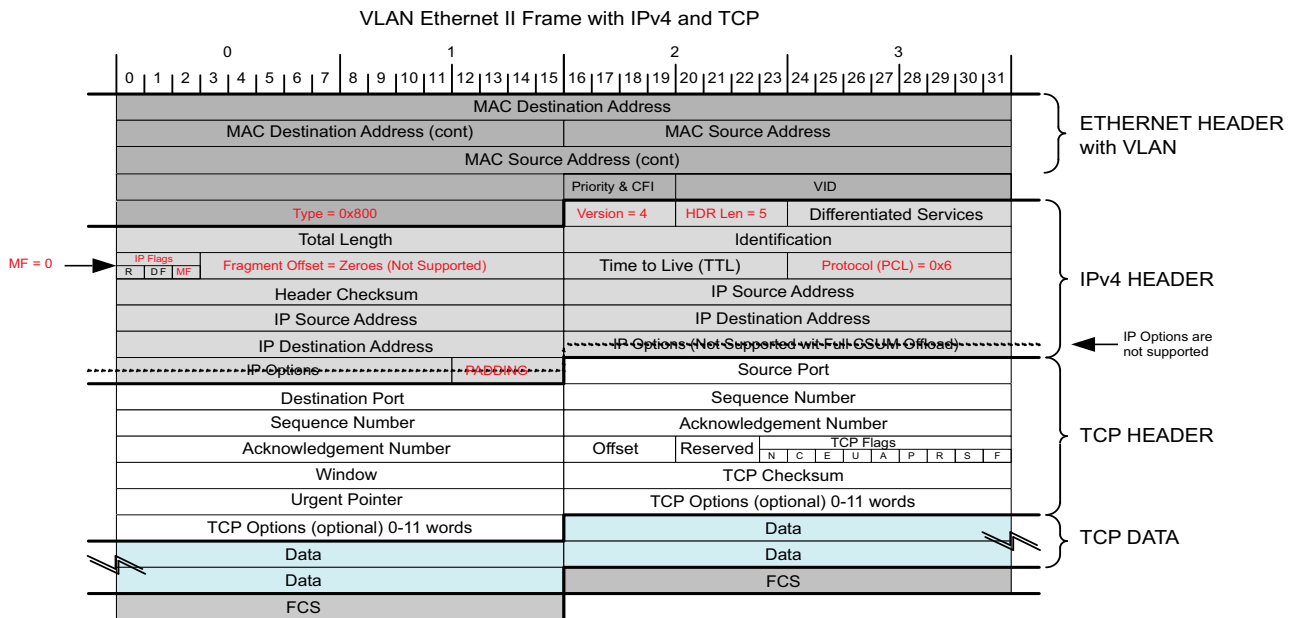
VLAN Ethernet II Frame with IPv4 and TCP

| 0 | 1 | 2 | 3 |
|---|---|---|---|
| 0 1 2 3 4 5 6 7 | 8 9 10 11 12 13 14 15 | 16 17 18 19 20 21 22 23 | 24 25 26 27 28 29 30 31 |

| | |
|---|---|
| MAC Destination Address | |
| MAC Destination Address (cont) | MAC Source Address |
| MAC Source Address (cont) | |
| | Priority & CFI / VID |
| Type = 0x800 | Version = 4 / HDR Len = 5 / Differentiated Services |
| Total Length | Identification |
| IP Flags R DF MF / Fragment Offset = Zeroes (Not Supported) | Time to Live (TTL) / Protocol (PCL) = 0x6 |
| Header Checksum | IP Source Address |
| IP Source Address | IP Destination Address |
| IP Destination Address | IP Options (Not Supported wit Full CSUM Offload) |
| IP Options / PADDING | Source Port |
| Destination Port | Sequence Number |
| Sequence Number | Acknowledgement Number |
| Acknowledgement Number | Offset / Reserved / TCP Flags N C E U A P R S F |
| Window | TCP Checksum |
| Urgent Pointer | TCP Options (optional) 0-11 words |
| TCP Options (optional) 0-11 words | Data |
| Data | Data |
| Data | FCS |
| FCS | |

MF = 0

ETHERNET HEADER with VLAN

IPv4 HEADER

IP Options are not supported

TCP HEADER

TCP DATA